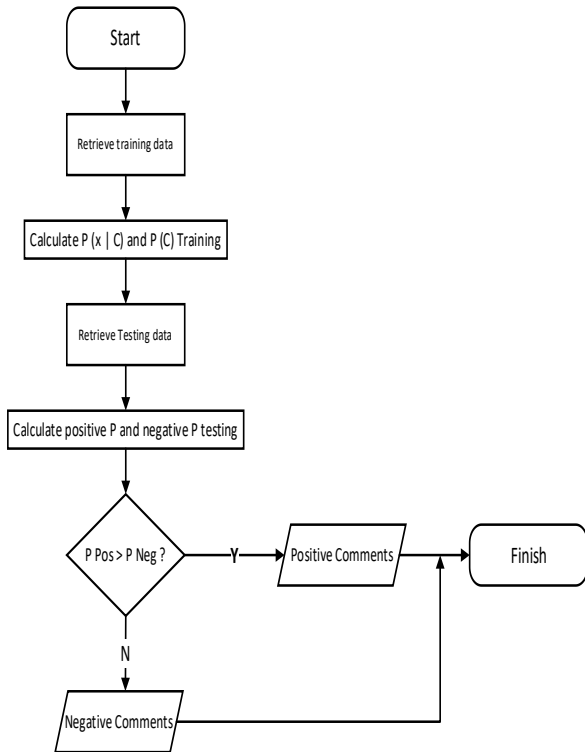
Start

Retrieve training data

Calculate P (x | C) and P (C) Training

Retrieve Testing data

Calculate positive P and negative P testing

P Pos > P Neg ?

Y

Positive Comments

Finish

N

Negative Comments